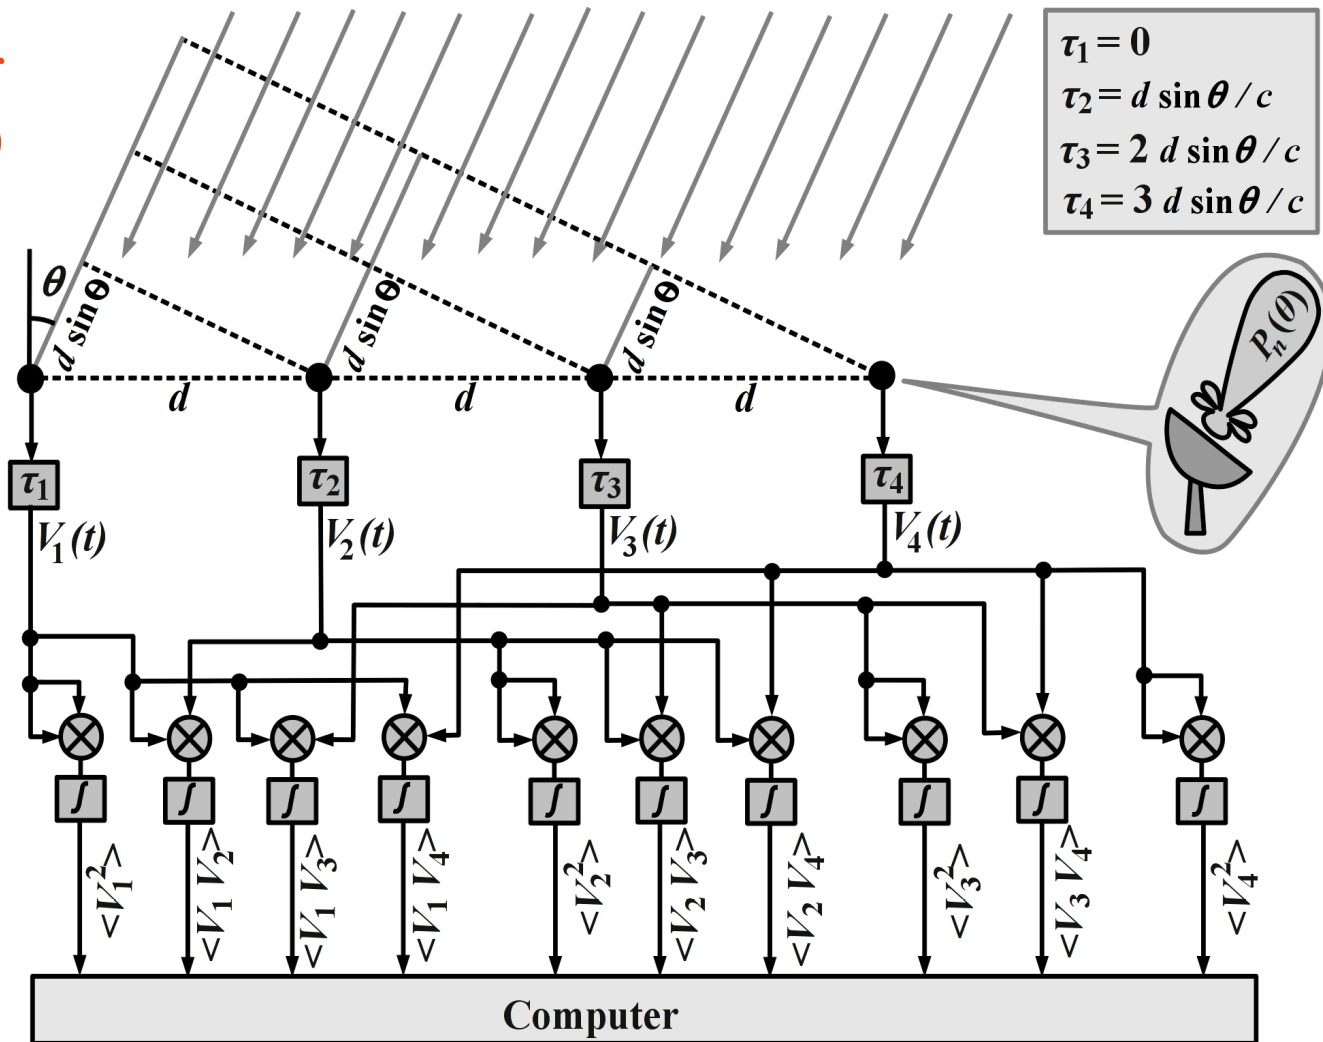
$\tau_1 = 0$
$\tau_2 = d \sin\theta / c$
$\tau_3 = 2\, d \sin\theta / c$
$\tau_4 = 3\, d \sin\theta / c$

$\theta$

$d \sin\theta$

$d \sin\theta$

$d \sin\theta$

$P_n(\theta)$

$d$

$d$

$d$

$\tau_1$

$\tau_2$

$\tau_3$

$\tau_4$

$V_1(t)$

$V_2(t)$

$V_3(t)$

$V_4(t)$

$\int$ $\int$ $\int$ $\int$ $\int$ $\int$ $\int$ $\int$ $\int$ $\int$

$<V_1^2>$

$<V_1 V_2>$

$<V_1 V_3>$

$<V_1 V_4>$

$<V_2^2>$

$<V_2 V_3>$

$<V_2 V_4>$

$<V_3^2>$

$<V_3 V_4>$

$<V_4^2>$

Computer